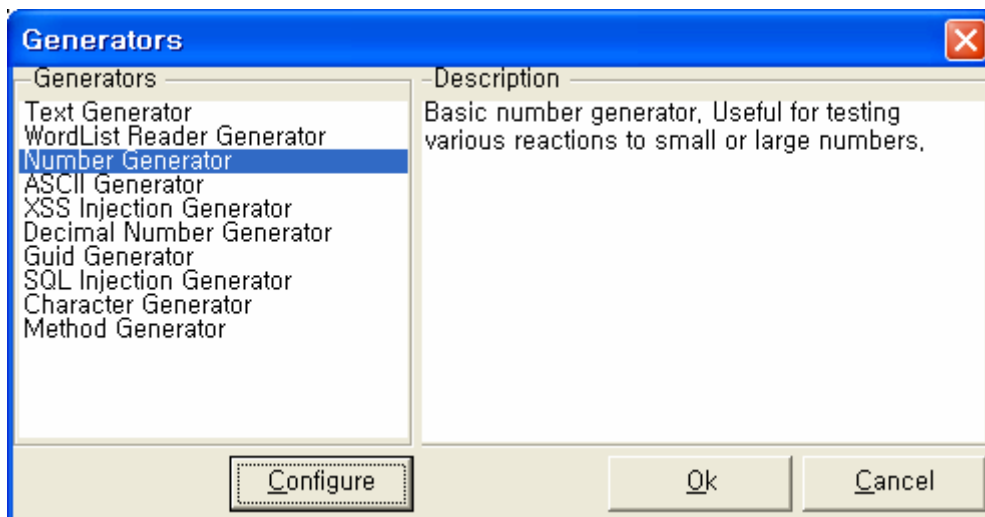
Generators

Generators

Text Generator
WordList Reader Generator
Number Generator
ASCII Generator
XSS Injection Generator
Decimal Number Generator
Guid Generator
SQL Injection Generator
Character Generator
Method Generator

Description

Basic number generator, Useful for testing various reactions to small or large numbers,

Configure

Ok

Cancel